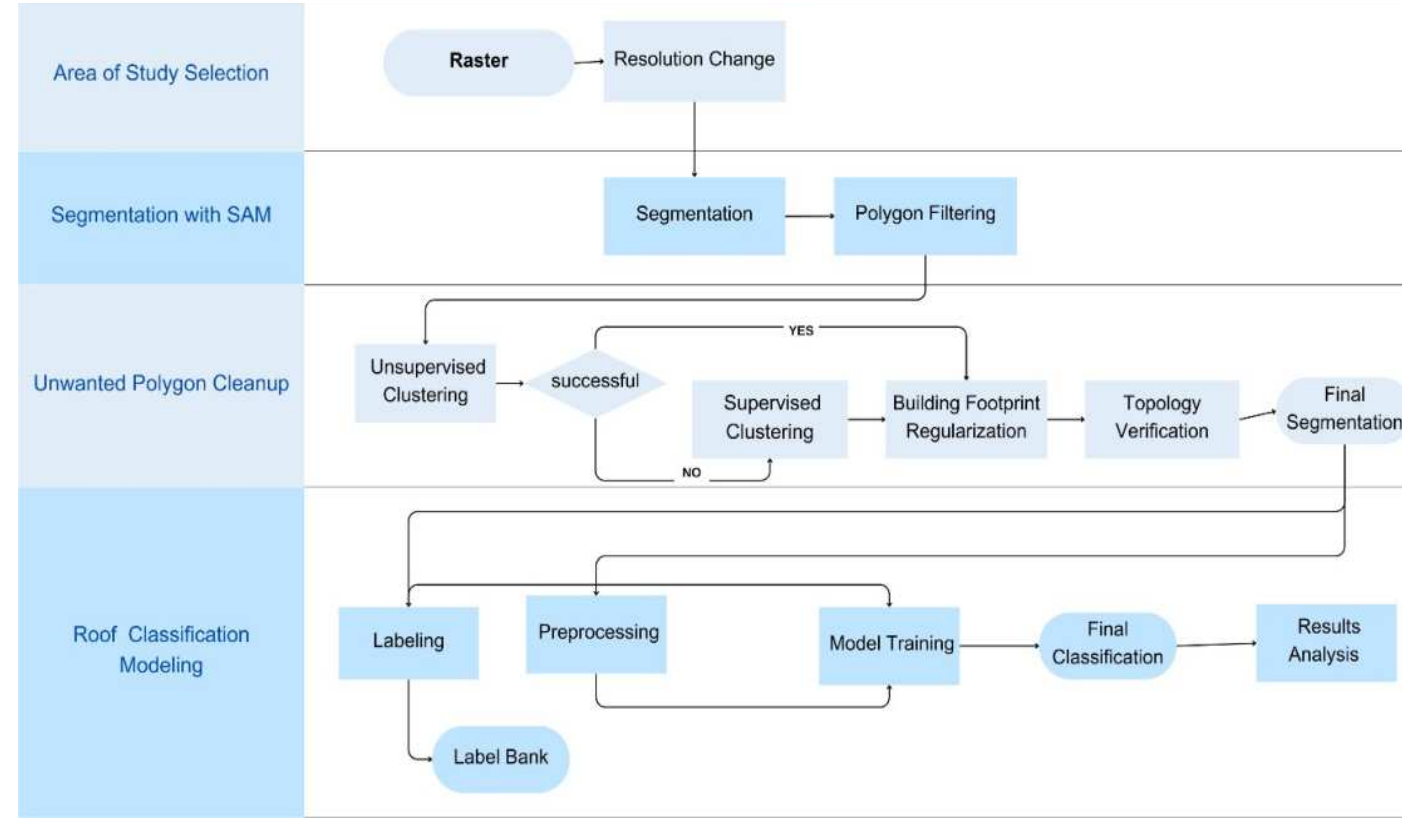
Area of Study Selection

Raster

Resolution Change

Segmentation with SAM

Segmentation

Polygon Filtering

Unwanted Polygon Cleanup

Unsupervised Clustering

successful

YES

NO

Supervised Clustering

Building Footprint Regularization

Topology Verification

Final Segmentation

Roof Classification Modeling

Labeling

Preprocessing

Model Training

Final Classification

Results Analysis

Label Bank